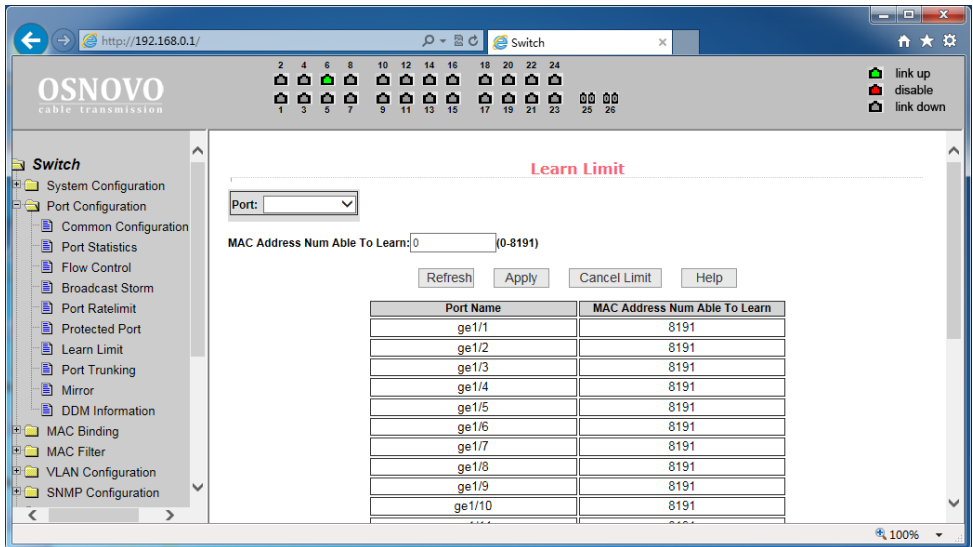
http://192.168.0.1/
Switch

OSNOVO
cable transmission

2 4 6 8 10 12 14 16 18 20 22 24
1 3 5 7 9 11 13 15 17 19 21 23 25 26

link up
disable
link down

Switch
System Configuration
Port Configuration
Common Configuration
Port Statistics
Flow Control
Broadcast Storm
Port Ratelimit
Protected Port
Learn Limit
Port Trunking
Mirror
DDM Information
MAC Binding
MAC Filter
VLAN Configuration
SNMP Configuration

Learn Limit

Port:

MAC Address Num Able To Learn: 0 (0-8191)

Refresh Apply Cancel Limit Help

| Port Name | MAC Address Num Able To Learn |
|---|---|
| ge1/1 | 8191 |
| ge1/2 | 8191 |
| ge1/3 | 8191 |
| ge1/4 | 8191 |
| ge1/5 | 8191 |
| ge1/6 | 8191 |
| ge1/7 | 8191 |
| ge1/8 | 8191 |
| ge1/9 | 8191 |
| ge1/10 | 8191 |
| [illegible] | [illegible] |

100%